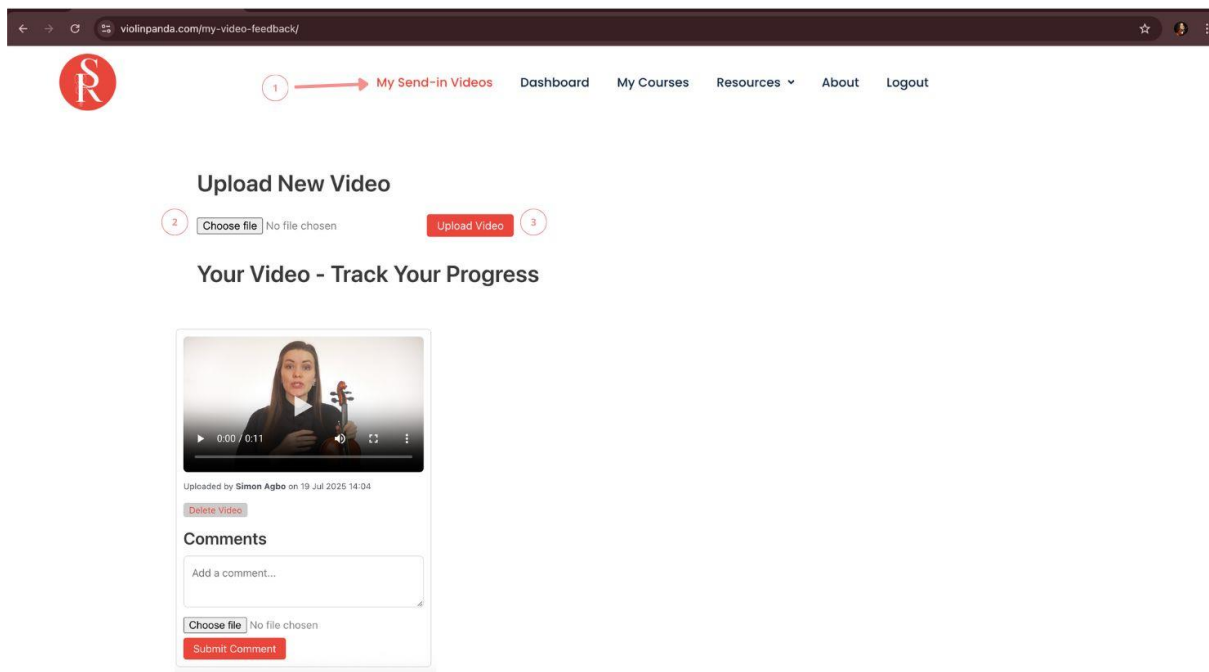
violinpanda.com/my-video-feedback/

SR

1 My Send-in Videos Dashboard My Courses Resources About Logout

Upload New Video

2 Choose file No file chosen Upload Video 3

Your Video - Track Your Progress

0:00 / 0:11

Uploaded by Simon Agbo on 19 Jul 2025 14:04

Delete Video

Comments

Add a comment...

Choose file No file chosen

Submit Comment